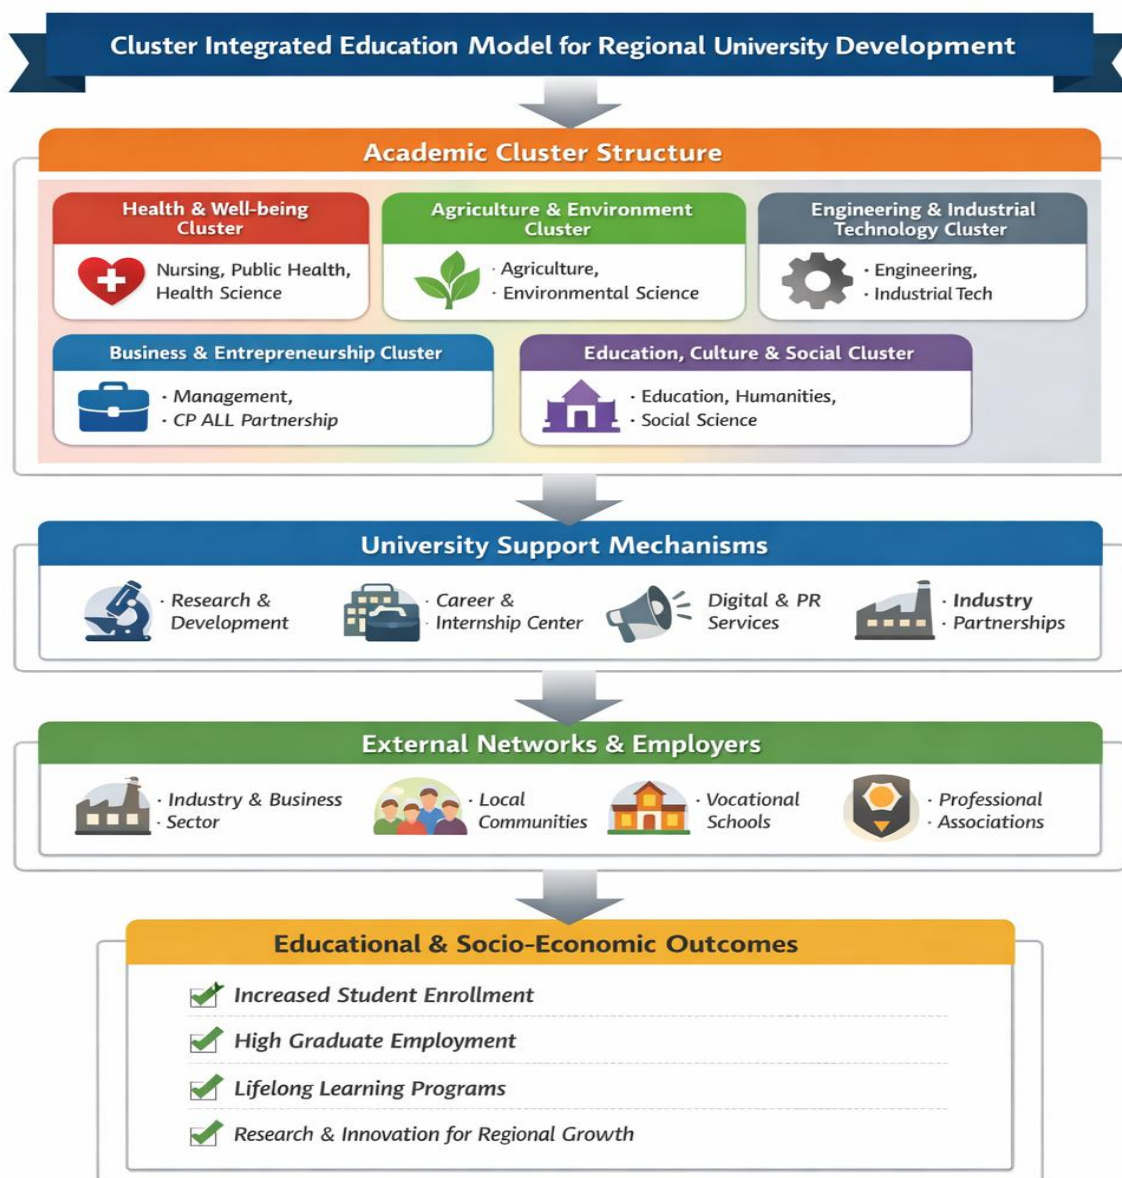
Cluster Integrated Education Model for Regional University Development

Academic Cluster Structure

Health & Well-being Cluster
Nursing, Public Health, Health Science

Agriculture & Environment Cluster
· Agriculture,
· Environmental Science

Engineering & Industrial Technology Cluster
· Engineering,
· Industrial Tech

Business & Entrepreneurship Cluster
· Management,
· CP ALL Partnership

Education, Culture & Social Cluster
· Education, Humanities,
· Social Science

University Support Mechanisms

· Research & Development
· Career & Internship Center
Digital & PR Services
· Industry
· Partnerships

External Networks & Employers

· Industry & Business
· Sector
· Local Communities
· Vocational Schools
· Professional
· Associations

Educational & Socio-Economic Outcomes

Increased Student Enrollment
High Graduate Employment
Lifelong Learning Programs
Research & Innovation for Regional Growth